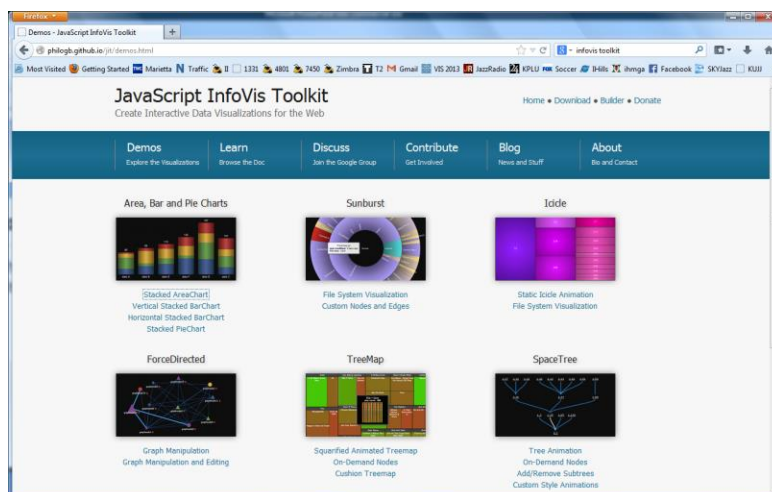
Firefox

Demos - JavaScript InfoVis Toolkit

philogb.github.io/jit/demos.html

infovis toolkit

Most Visited Getting Started Marietta Traffic II 1331 4801 7450 Zimbra T2 Gmail VIS 2013 JazzRadio KPLU Soccer IHills ihmga Facebook SKYJazz KUJ

JavaScript InfoVis Toolkit
Create Interactive Data Visualizations for the Web

Home • Download • Builder • Donate

Demos
Explore the Visualizations

Learn
Browse the Doc

Discuss
Join the Google Group

Contribute
Get Involved

Blog
News and Stuff

About
Bio and Contact

Area, Bar and Pie Charts

Stacked AreaChart
Vertical Stacked BarChart
Horizontal Stacked BarChart
Stacked PieChart

Sunburst

File System Visualization
Custom Nodes and Edges

Icicle

Static Icicle Animation
File System Visualization

ForceDirected

Graph Manipulation
Graph Manipulation and Editing

TreeMap

Squarified Animated Treemap
On-Demand Nodes
Cushion Treemap

SpaceTree

Tree Animation
On-Demand Nodes
Add/Remove Subtrees
Custom Style Animations